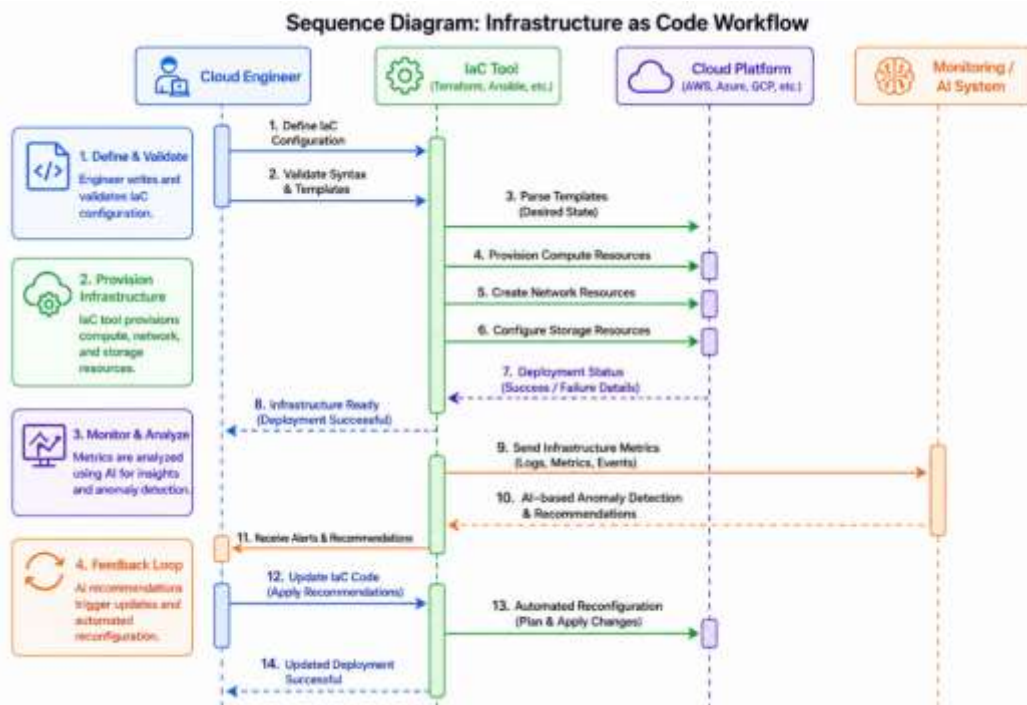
Sequence Diagram: Infrastructure as Code Workflow

Cloud Engineer

IaC Tool
(Terraform, Ansible, etc.)

Cloud Platform
(AWS, Azure, GCP, etc.)

Monitoring / AI System

1. Define & Validate
Engineer writes and validates IaC configuration.

2. Provision Infrastructure
IaC tool provisions compute, network, and storage resources.

3. Monitor & Analyze
Metrics are analyzed using AI for insights and anomaly detection.

4. Feedback Loop
AI recommendations trigger updates and automated reconfiguration.

1. Define IaC Configuration

2. Validate Syntax & Templates

3. Parse Templates (Desired State)

4. Provision Compute Resources

5. Create Network Resources

6. Configure Storage Resources

7. Deployment Status (Success / Failure Details)

8. Infrastructure Ready (Deployment Successful)

9. Send Infrastructure Metrics (Logs, Metrics, Events)

10. AI-based Anomaly Detection & Recommendations

11. Receive Alerts & Recommendations

12. Update IaC Code (Apply Recommendations)

13. Automated Reconfiguration (Plan & Apply Changes)

14. Updated Deployment Successful